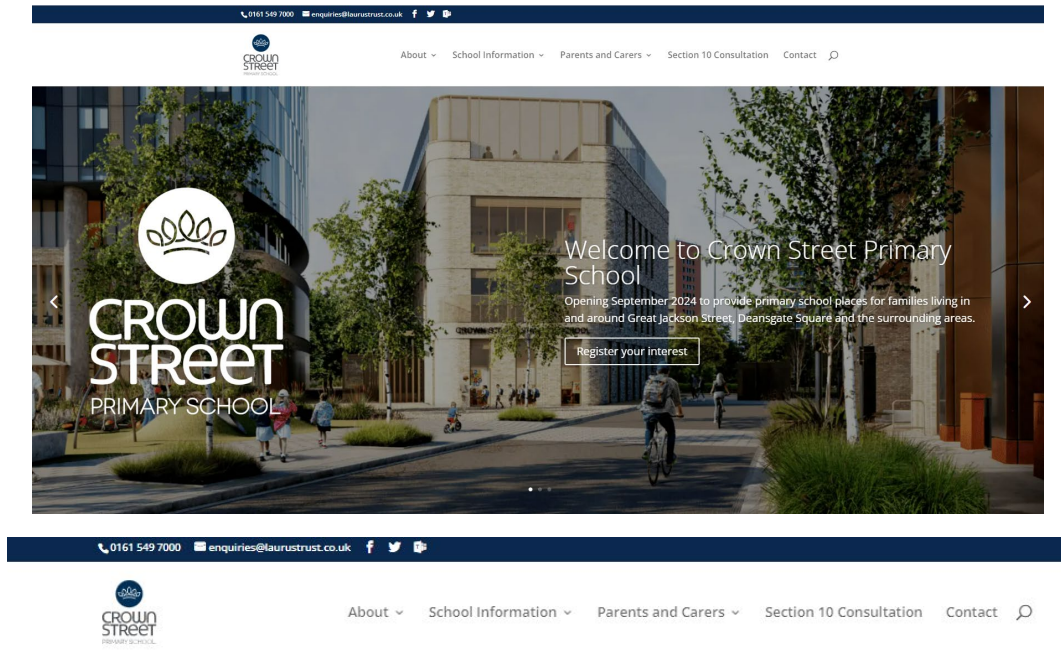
0161 549 7000 enquiries@laurustrust.co.uk

CROWN STREET PRIMARY SCHOOL

About School Information Parents and Carers Section 10 Consultation Contact

CROWN STREET PRIMARY SCHOOL

Welcome to Crown Street Primary School

Opening September 2024 to provide primary school places for families living in and around Great Jackson Street, Deansgate Square and the surrounding areas.

Register your interest

0161 549 7000 enquiries@laurustrust.co.uk

CROWN STREET PRIMARY SCHOOL

About School Information Parents and Carers Section 10 Consultation Contact